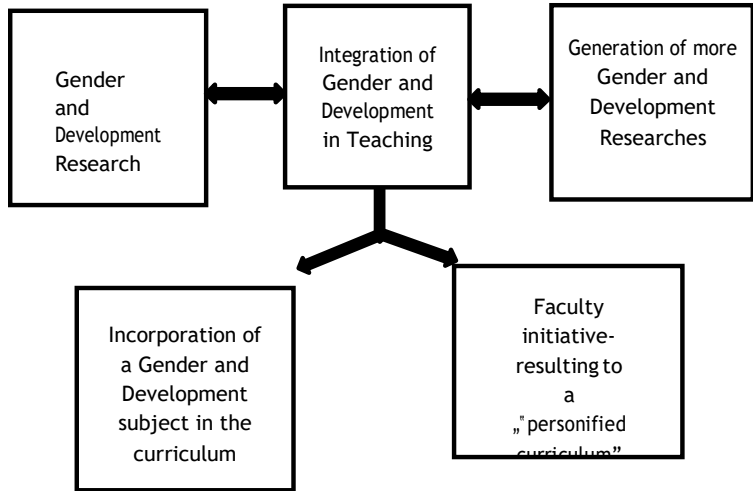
Gender and Development Research

Integration of Gender and Development in Teaching

Generation of more Gender and Development Researches

Incorporation of a Gender and Development subject in the curriculum

Faculty initiative-resulting to a „"personified curriculum"